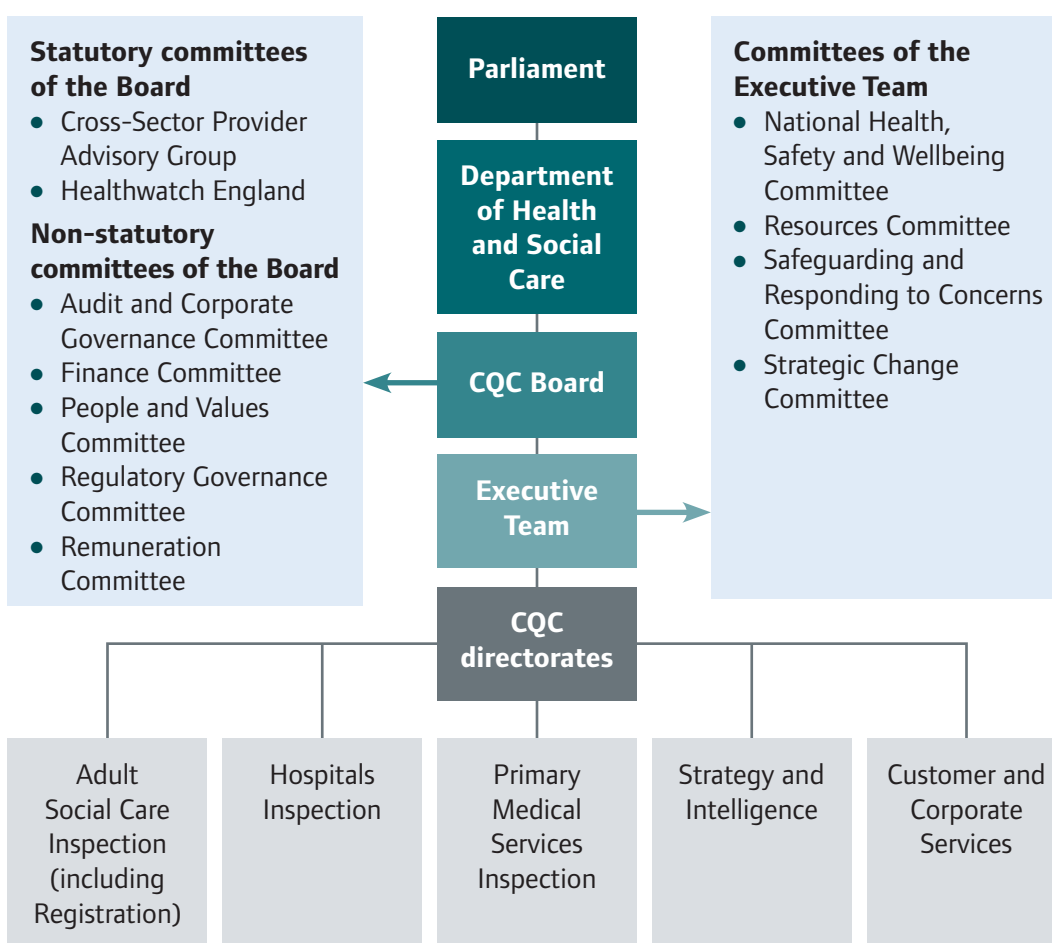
Statutory committees of the Board

- Cross-Sector Provider Advisory Group
- Healthwatch England

Non-statutory committees of the Board

- Audit and Corporate Governance Committee
- Finance Committee
- People and Values Committee
- Regulatory Governance Committee
- Remuneration Committee

Parliament

Department of Health and Social Care

CQC Board

Executive Team

CQC directorates

Committees of the Executive Team

- National Health, Safety and Wellbeing Committee
- Resources Committee
- Safeguarding and Responding to Concerns Committee
- Strategic Change Committee

Adult Social Care Inspection (including Registration)

Hospitals Inspection

Primary Medical Services Inspection

Strategy and Intelligence

Customer and Corporate Services